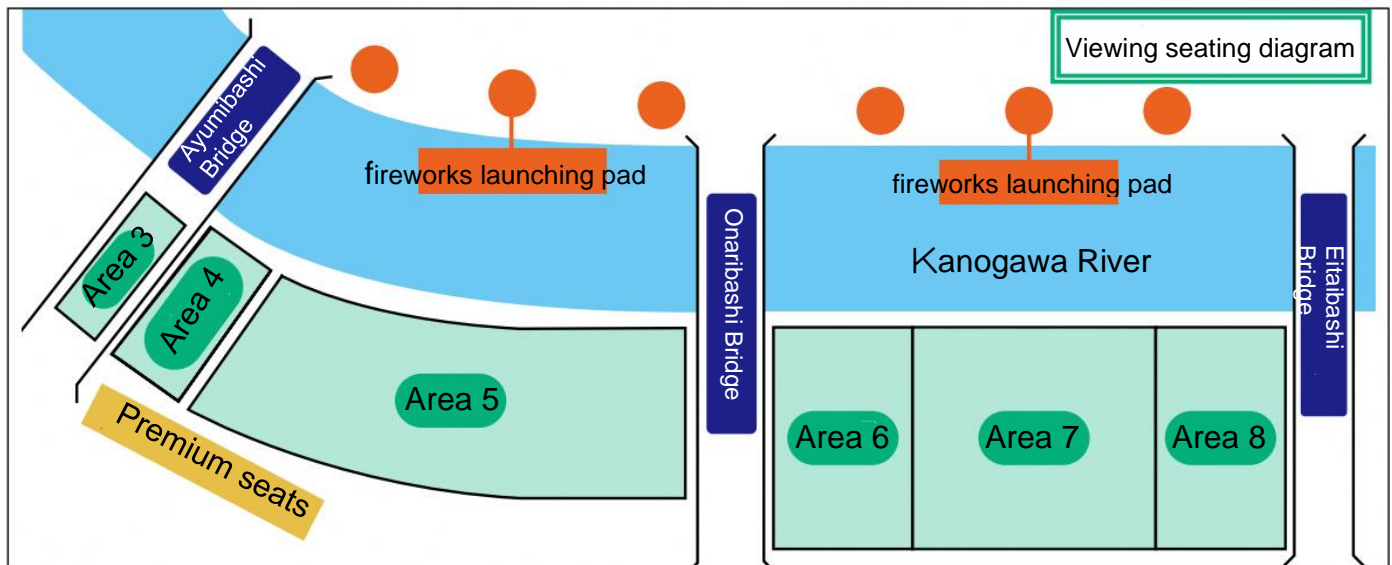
Viewing seating diagram

Ayumibashi Bridge

fireworks launching pad

fireworks launching pad

Kanogawa River

Onaribashi Bridge

Eitaibashi Bridge

Area 3

Area 4

Area 5

Area 6

Area 7

Area 8

Premium seats